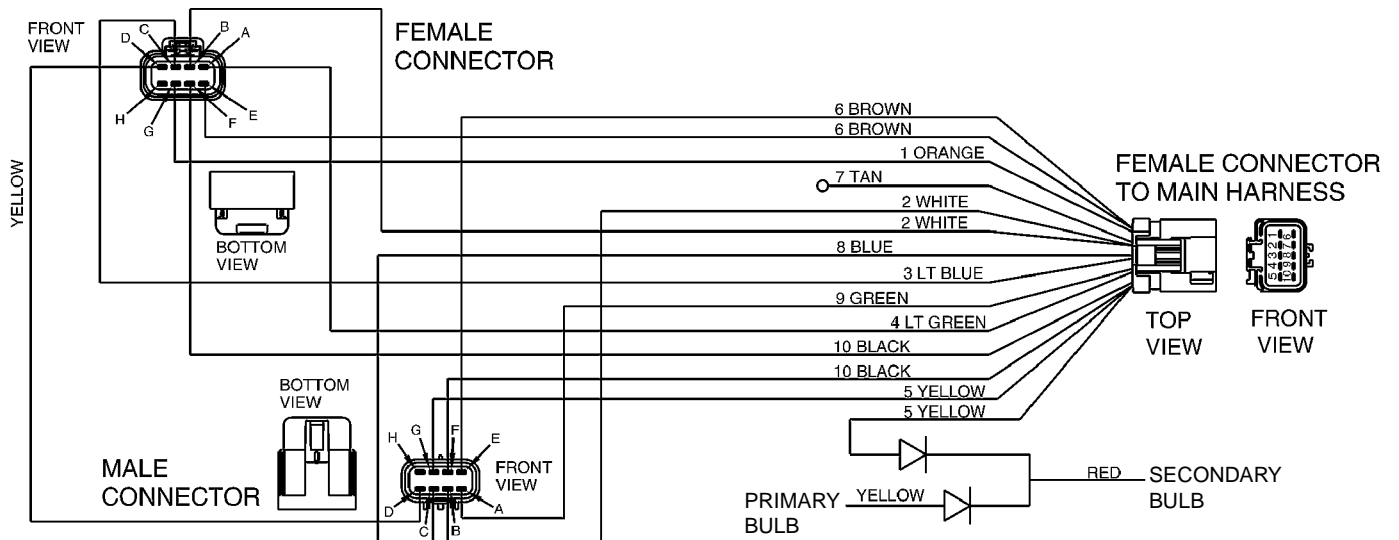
FRONT VIEW

D C B A

H G F E

FEMALE CONNECTOR

YELLOW

BOTTOM VIEW

6 BROWN
6 BROWN
1 ORANGE
7 TAN
2 WHITE
2 WHITE
8 BLUE
3 LT BLUE
9 GREEN
4 LT GREEN
10 BLACK
10 BLACK
5 YELLOW
5 YELLOW

FEMALE CONNECTOR TO MAIN HARNESS

5 4 3 2 1
10 9 8 7 6

TOP VIEW

FRONT VIEW

BOTTOM VIEW

MALE CONNECTOR

H G F E

D C B A

FRONT VIEW

RED

SECONDARY BULB

PRIMARY BULB

YELLOW